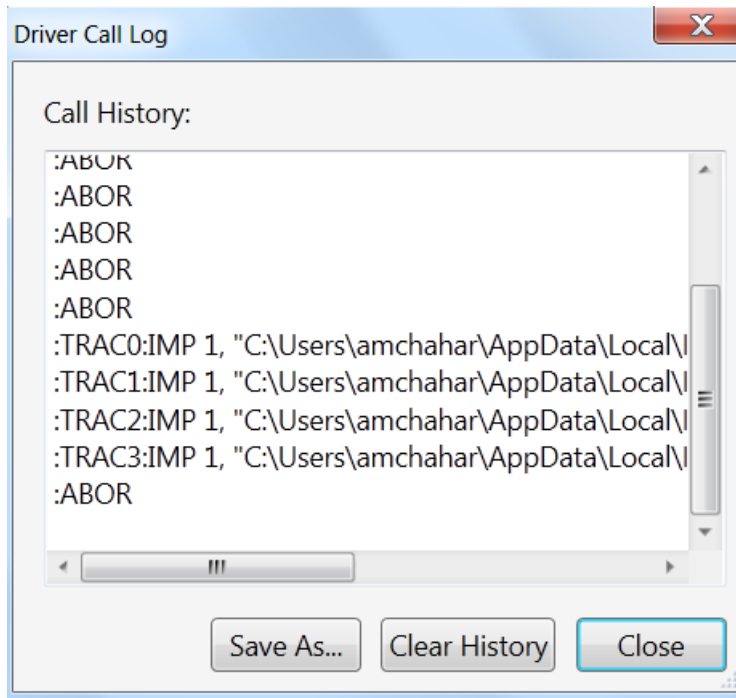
Driver Call Log

Call History:

:ABOR
:ABOR
:ABOR
:ABOR
:ABOR
:TRAC0:IMP 1, "C:\Users\amchahar\AppData\Local\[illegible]
:TRAC1:IMP 1, "C:\Users\amchahar\AppData\Local\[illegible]
:TRAC2:IMP 1, "C:\Users\amchahar\AppData\Local\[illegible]
:TRAC3:IMP 1, "C:\Users\amchahar\AppData\Local\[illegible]
:ABOR

Save As... Clear History Close